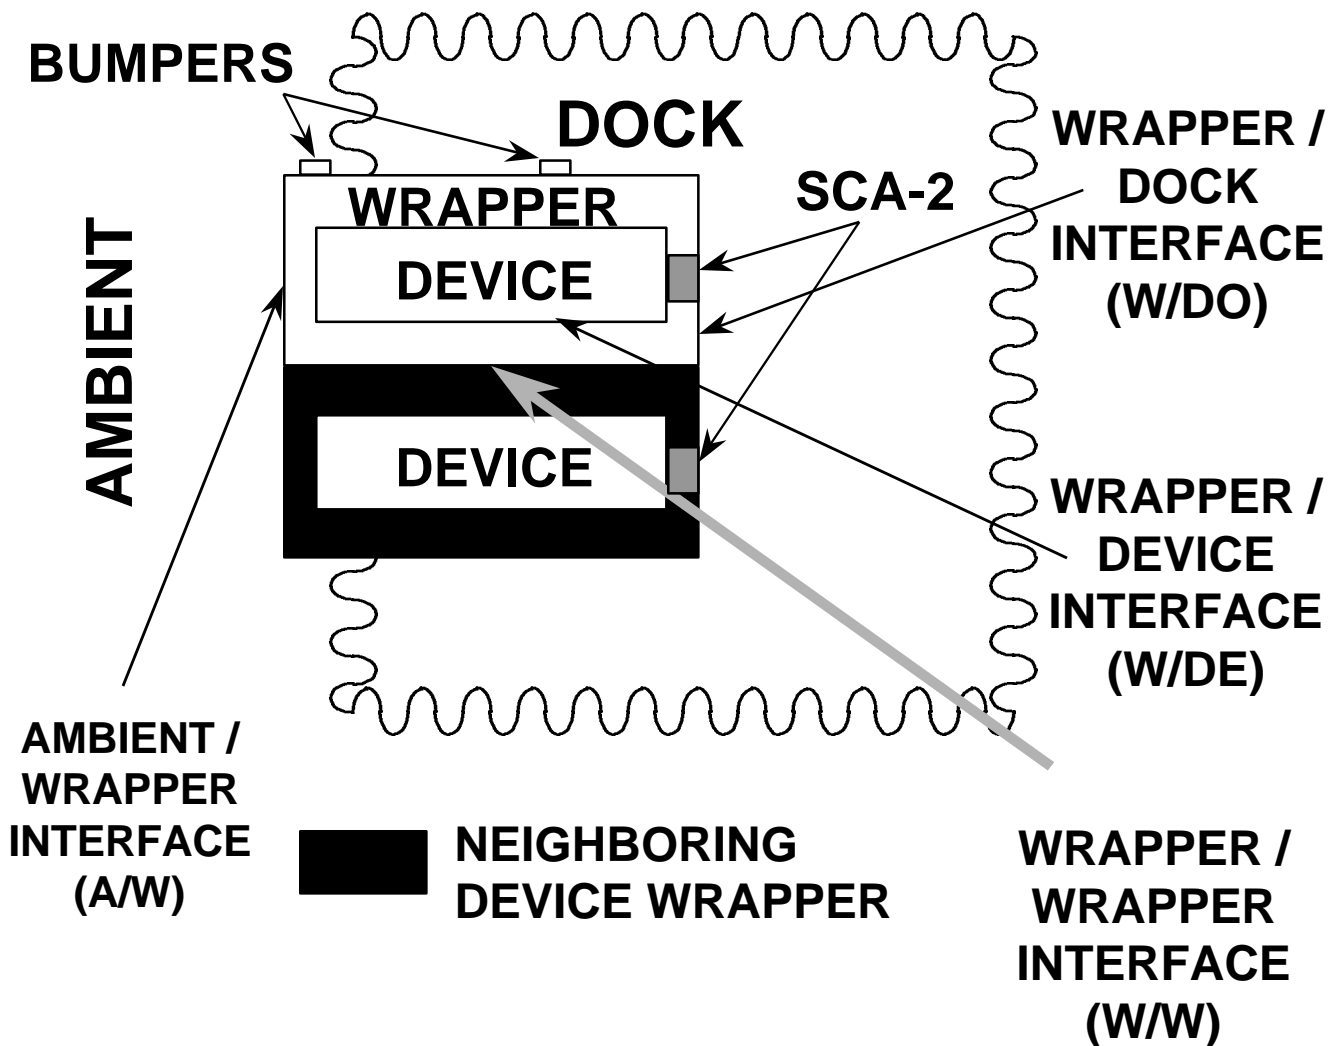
BUMPERS

DOCK

WRAPPER / DOCK INTERFACE (W/DO)

SCA-2

WRAPPER

DEVICE

AMBIENT

DEVICE

WRAPPER / DEVICE INTERFACE (W/DE)

AMBIENT / WRAPPER INTERFACE (A/W)

NEIGHBORING DEVICE WRAPPER

WRAPPER / WRAPPER INTERFACE (W/W)